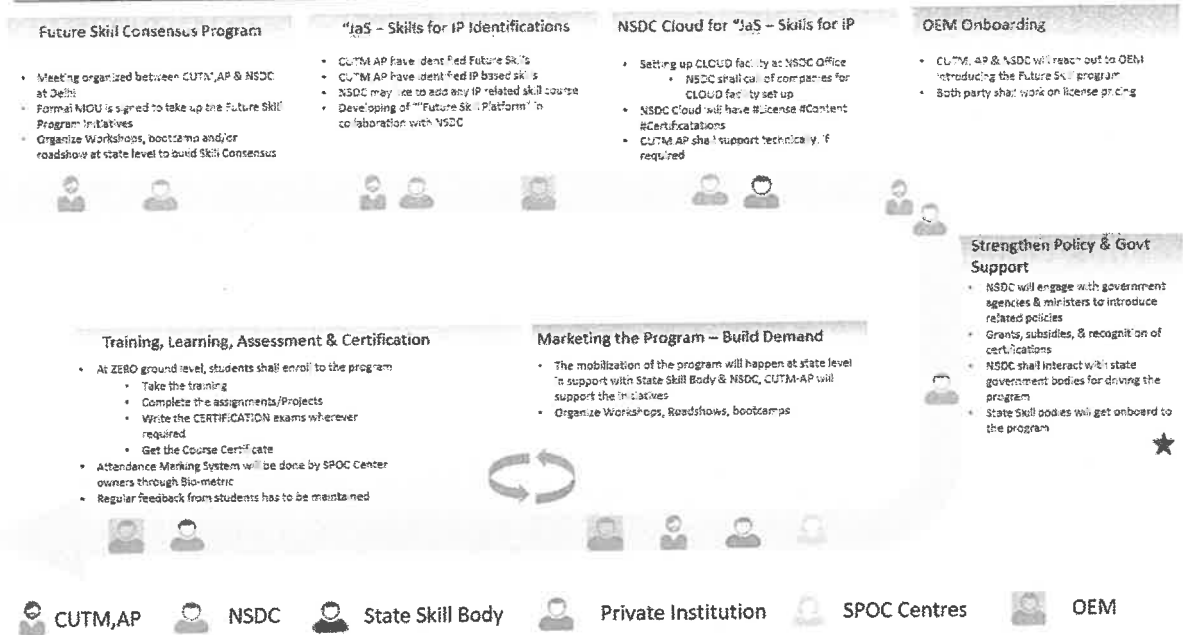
Future Skill Consensus Program

- Meeting organized between CUTM,AP & NSDC at Delhi
- Formal MOU is signed to take up the Future Skill Program Initiatives
- Organize Workshops, bootcamp and/or roadshow at state level to build Skill Consensus

"iaS – Skills for IP Identifications

- CUTM AP have identified Future Skills
- CUTM AP have identified IP based skills
- NSDC may like to add any IP related skill course
- Developing of "Future Skill Platform" in collaboration with NSDC

NSDC Cloud for "iaS – Skills for IP

- Setting up CLOUD facility at NSDC Office
  - NSDC shall call of companies for CLOUD facility set up
- NSDC Cloud will have #License #Content #Certificatations
- CUTM AP shall support technically, if required

OEM Onboarding

- CUTM, AP & NSDC will reach out to OEM introducing the Future Skill program
- Both party shall work on license pricing

Strengthen Policy & Govt Support

- NSDC will engage with government agencies & ministers to introduce related policies
- Grants, subsidies, & recognition of certifications
- NSDC shall interact with state government bodies for driving the program
- State Skill bodies will get onboard to the program

Training, Learning, Assessment & Certification

- At ZERO ground level, students shall enroll to the program
  - Take the training
  - Complete the assignments/Projects
  - Write the CERTIFICATION exams wherever required
  - Get the Course Certificate
- Attendance Marking System will be done by SPOC Center owners through Bio-metric
- Regular feedback from students has to be maintained

Marketing the Program – Build Demand

- The mobilization of the program will happen at state level in support with State Skill Body & NSDC, CUTM-AP will support the initiatives
- Organize Workshops, Roadshows, bootcamps

CUTM,AP NSDC State Skill Body Private Institution SPOC Centres OEM